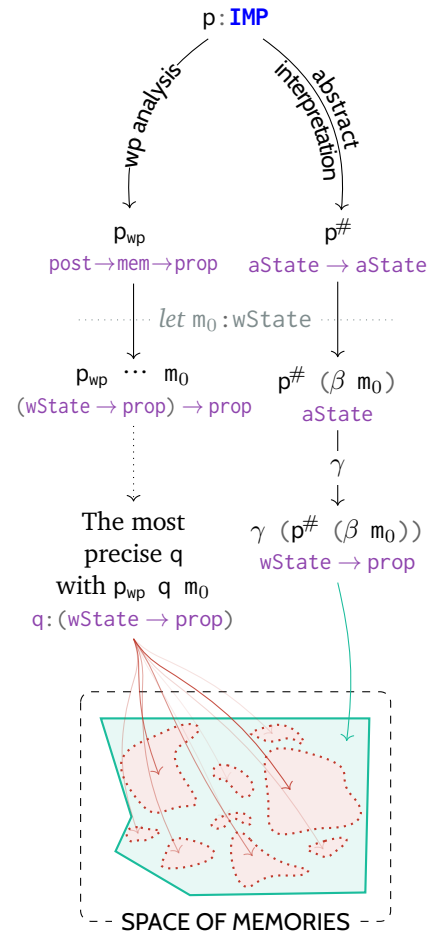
p : IMP

wp analysis

abstract interpretation

$p_{wp}$
post → mem → prop

$p^{\#}$
aState → aState

*let* $m_0$ : wState

$p_{wp}$ ⋯ $m_0$
(wState → prop) → prop

$p^{\#}$ ($\beta$ $m_0$)
aState

$\gamma$

The most precise q with $p_{wp}$ q $m_0$
q : (wState → prop)

$\gamma$ ($p^{\#}$ ($\beta$ $m_0$))
wState → prop

SPACE OF MEMORIES